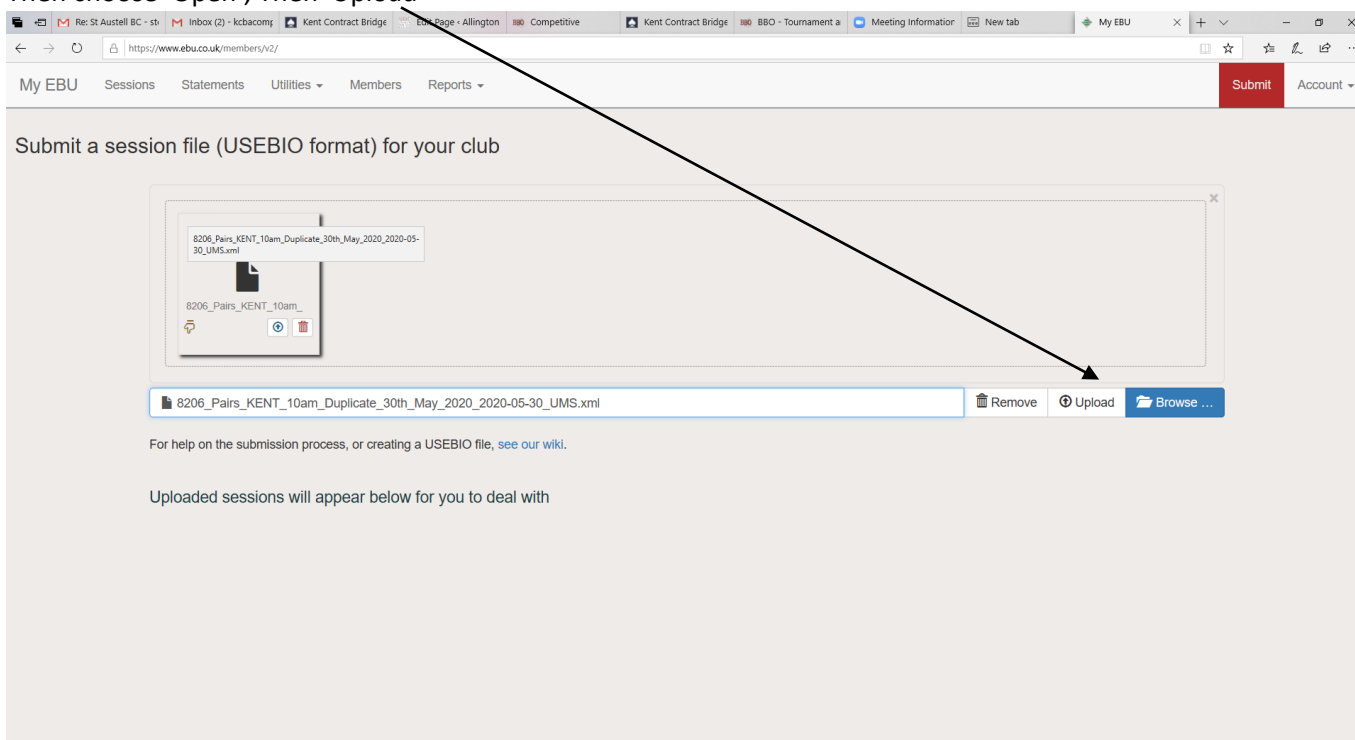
Then choose 'Open', then 'Upload'

Re: St Austell BC - st | Inbox (2) - kcbacomp | Kent Contract Bridge | Edit Page ‹ Allington | Competitive | Kent Contract Bridge | BBO - Tournament a | Meeting Information | New tab | My EBU

https://www.ebu.co.uk/members/v2/

My EBU Sessions Statements Utilities ▾ Members Reports ▾ Submit Account ▾

Submit a session file (USEBIO format) for your club

8206_Pairs_KENT_10am_Duplicate_30th_May_2020_2020-05-30_UMS.xml

8206_Pairs_KENT_10am_

8206_Pairs_KENT_10am_Duplicate_30th_May_2020_2020-05-30_UMS.xml Remove Upload Browse ...

For help on the submission process, or creating a USEBIO file, see our wiki.

Uploaded sessions will appear below for you to deal with